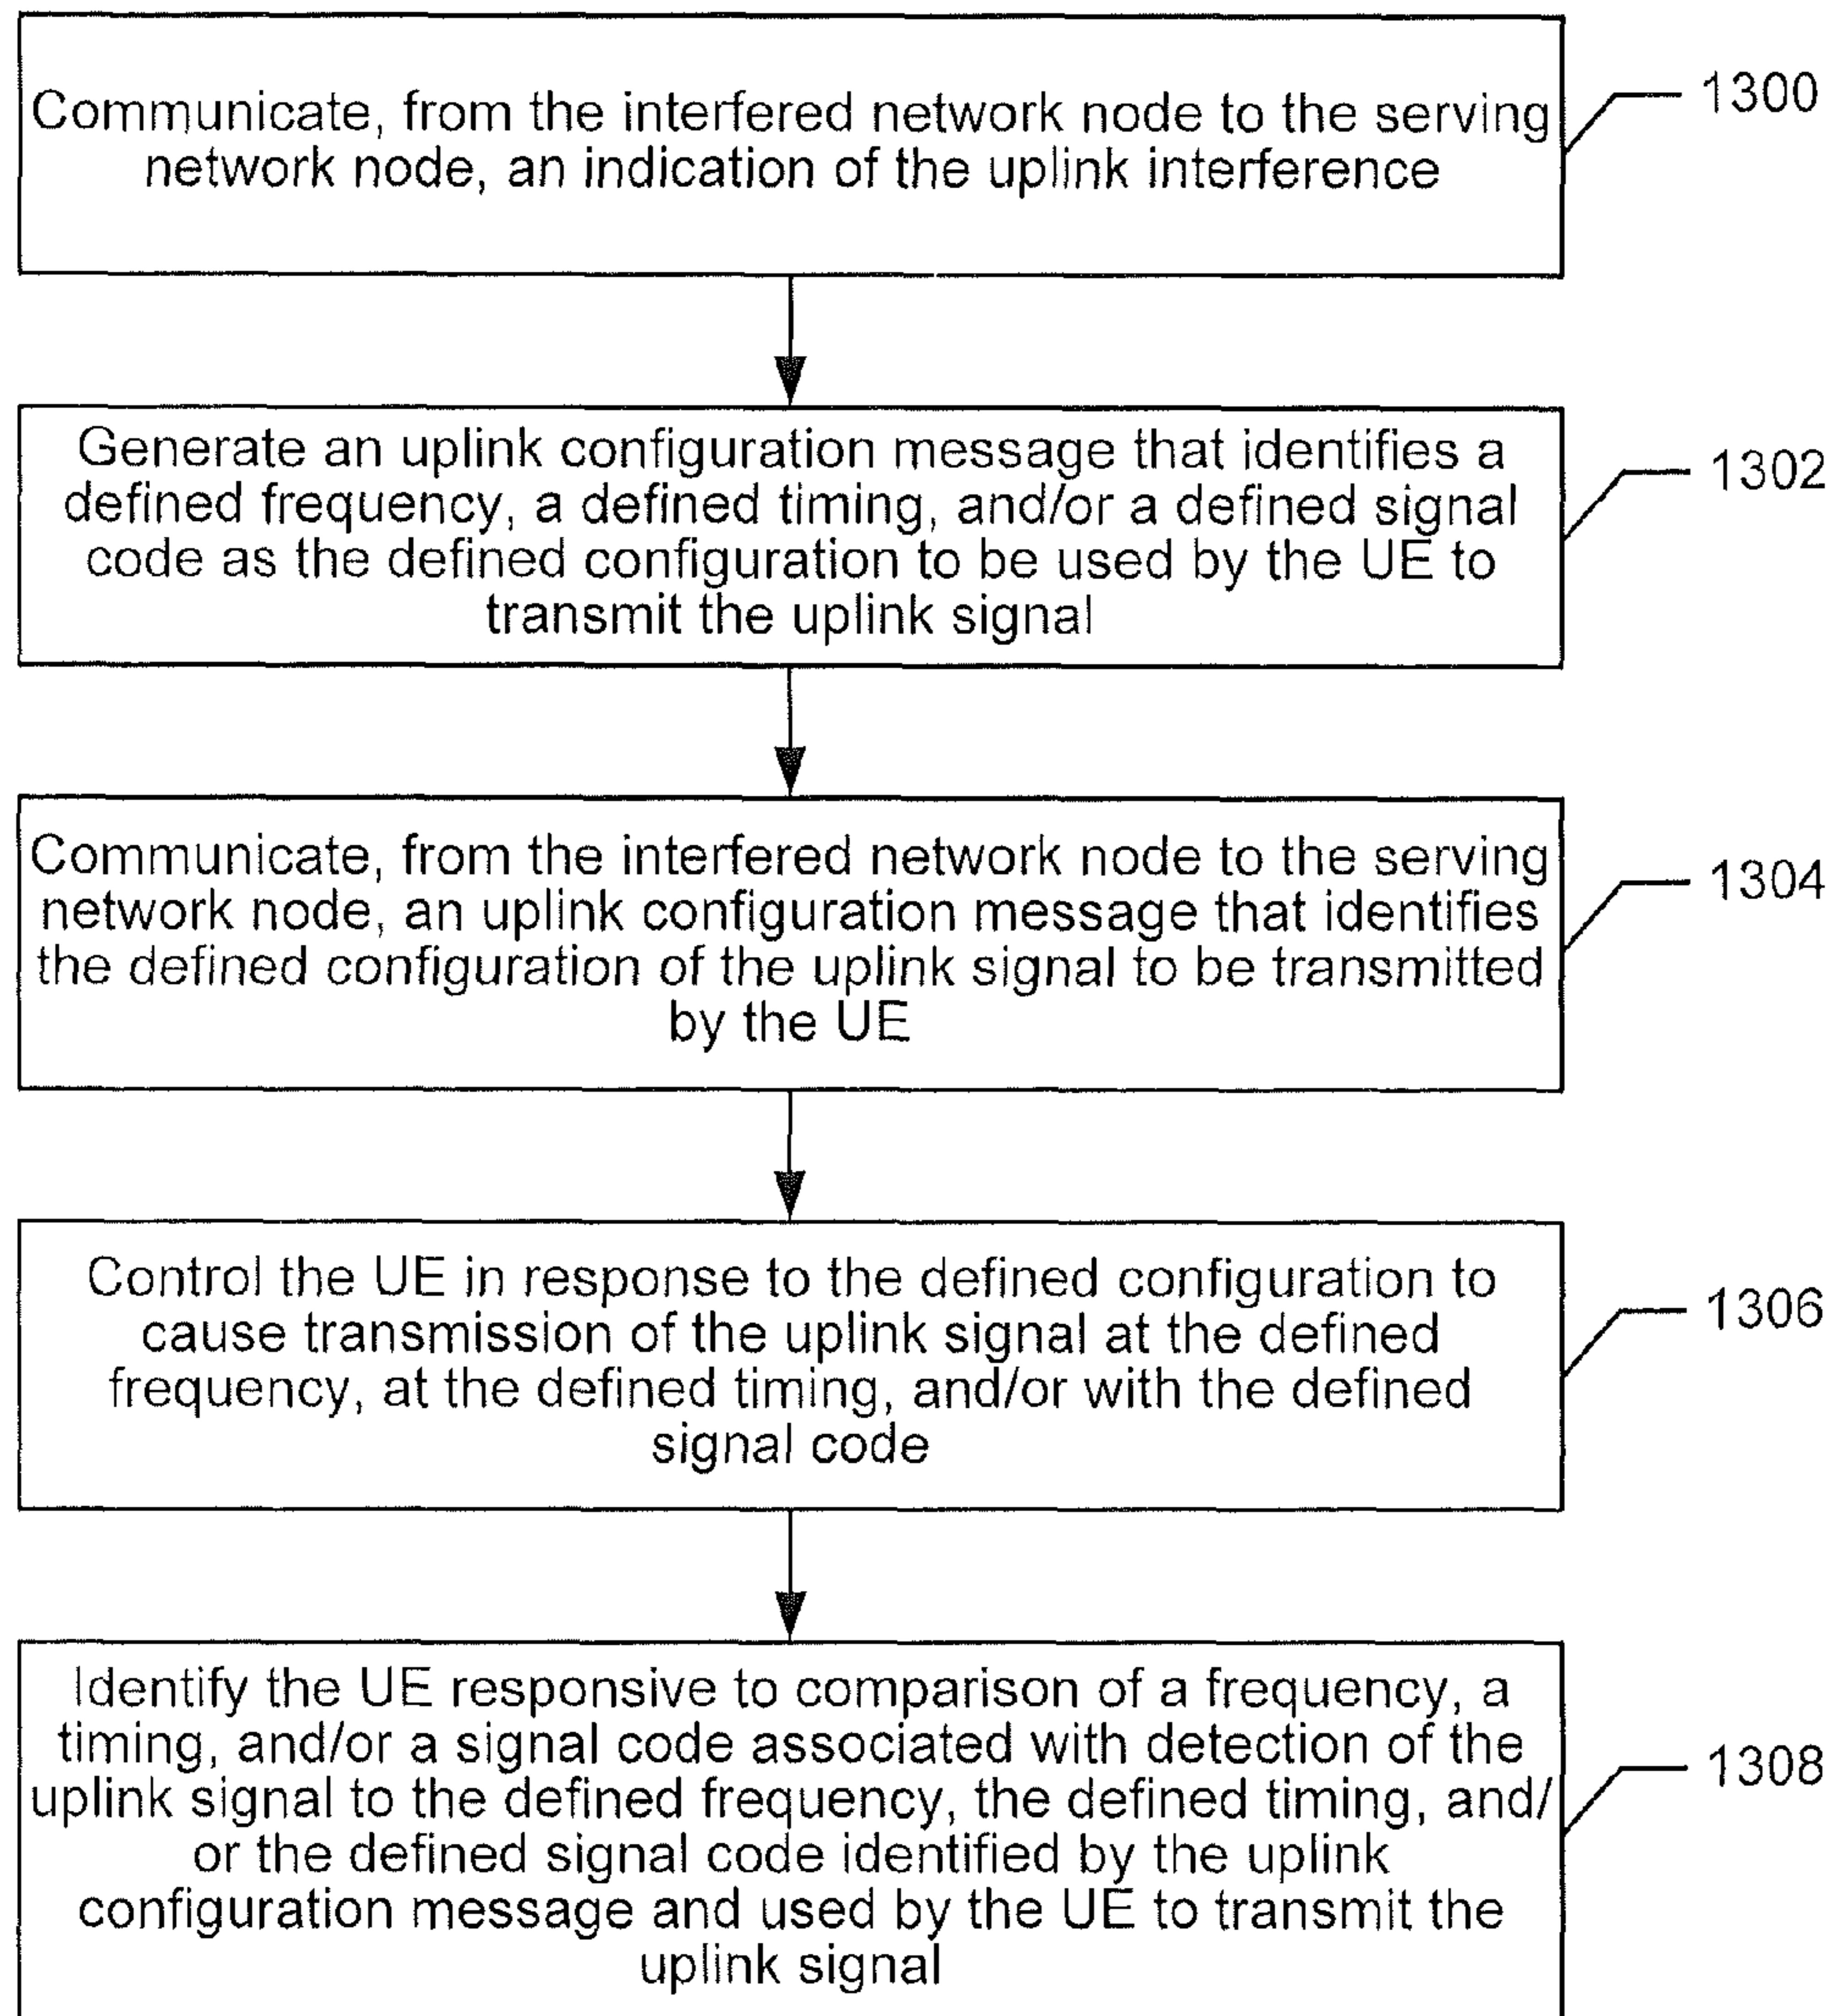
Communicate, from the interfered network node to the serving network node, an indication of the uplink interference

1300

Generate an uplink configuration message that identifies a defined frequency, a defined timing, and/or a defined signal code as the defined configuration to be used by the UE to transmit the uplink signal

1302

Communicate, from the interfered network node to the serving network node, an uplink configuration message that identifies the defined configuration of the uplink signal to be transmitted by the UE

1304

Control the UE in response to the defined configuration to cause transmission of the uplink signal at the defined frequency, at the defined timing, and/or with the defined signal code

1306

Identify the UE responsive to comparison of a frequency, a timing, and/or a signal code associated with detection of the uplink signal to the defined frequency, the defined timing, and/or the defined signal code identified by the uplink configuration message and used by the UE to transmit the uplink signal

1308